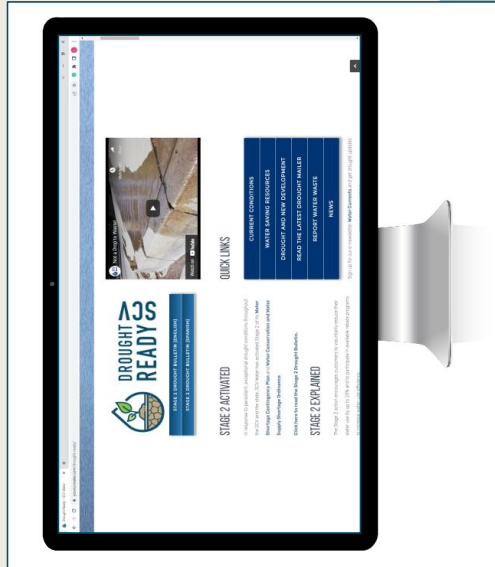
DROUGHT SCV
READY

STAGE 2 DROUGHT BULLETIN (ENGLISH)

STAGE 2 DROUGHT BULLETIN (SPANISH)

STAGE 2 ACTIVATED

In response to persistent, exceptional drought conditions throughout the SCV and the state, SCV Water has activated Stage 2 of its Water Shortage Contingency Plan and Water Conservation and Water Supply Shortage Ordinance.

Click here to read the Stage 2 Drought Bulletin.

STAGE 2 EXPLAINED

The Stage 2 action encourages customers to voluntarily reduce their water use by up to 20% and to participate in available rebate programs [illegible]

Not a Drop to Waste

Watch on YouTube

QUICK LINKS

CURRENT CONDITIONS

WATER SAVING RESOURCES

DROUGHT AND NEW DEVELOPMENT

READ THE LATEST DROUGHT MAILER

REPORT WATER WASTE

NEWS

Sign up to our e-newsletter Water Currents and get drought updates.